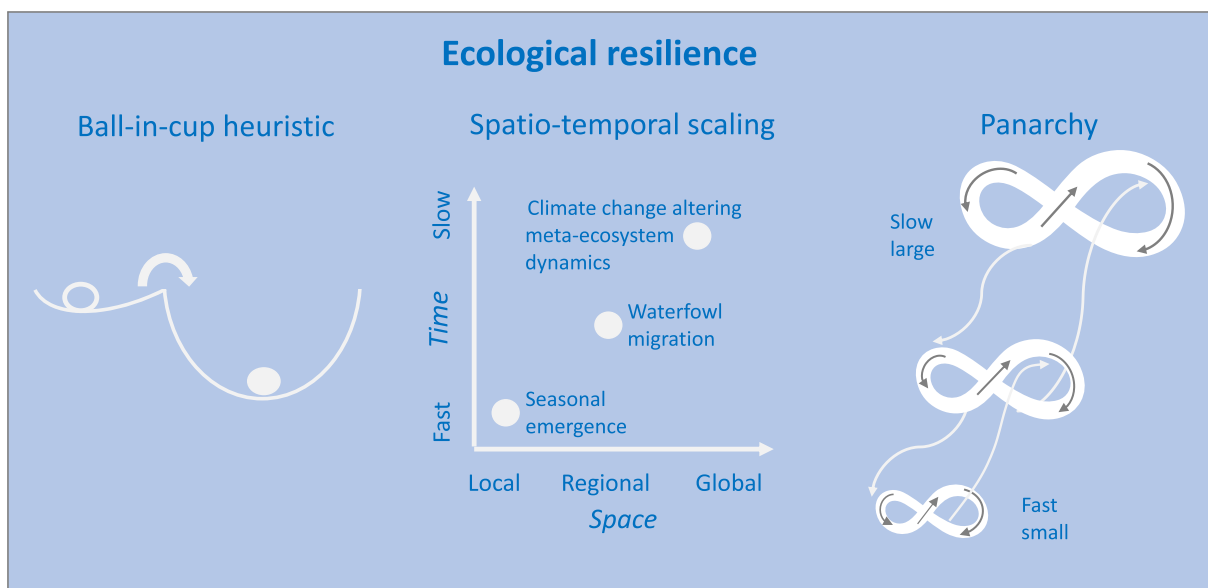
Ecological resilience

Ball-in-cup heuristic

Spatio-temporal scaling

Slow

Time

Fast

Climate change altering meta-ecosystem dynamics

Waterfowl migration

Seasonal emergence

Local Regional Global

Space

Panarchy

Slow large

Fast small